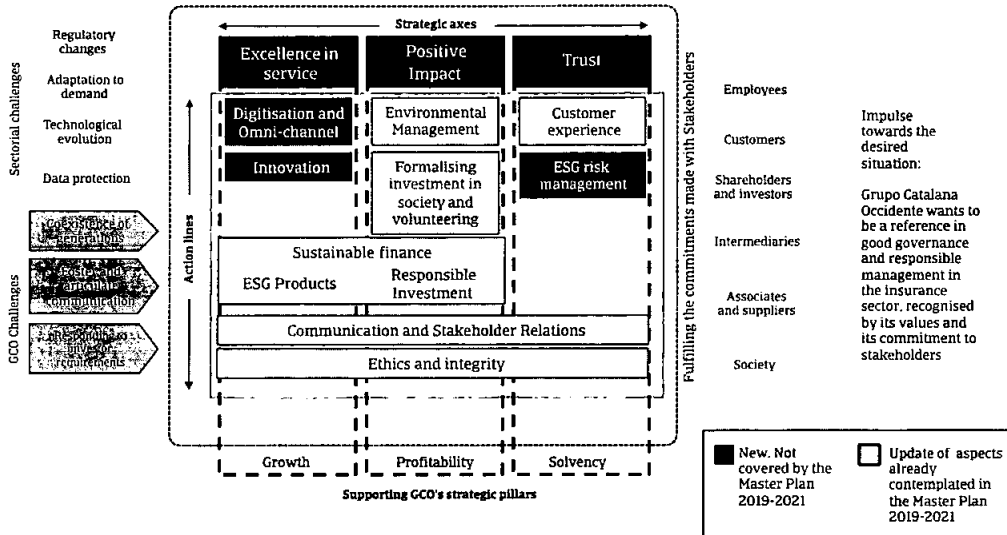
Sectorial challenges

Regulatory changes

Adaptation to demand

Technological evolution

Data protection

GCO Challenges

Coexistence of generations

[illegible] communication

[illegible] investor requirements

Strategic axes

Excellence in service

Positive Impact

Trust

Action lines

Digitisation and Omni-channel

Innovation

Environmental Management

Formalising investment in society and volunteering

Customer experience

ESG risk management

Sustainable finance

ESG Products

Responsible Investment

Communication and Stakeholder Relations

Ethics and integrity

Growth

Profitability

Solvency

Supporting GCO's strategic pillars

Fulfilling the commitments made with Stakeholders

Employees

Customers

Shareholders and investors

Intermediaries

Associates and suppliers

Society

Impulse towards the desired situation:

Grupo Catalana Occidente wants to be a reference in good governance and responsible management in the insurance sector, recognised by its values and its commitment to stakeholders

New. Not covered by the Master Plan 2019-2021

Update of aspects already contemplated in the Master Plan 2019-2021